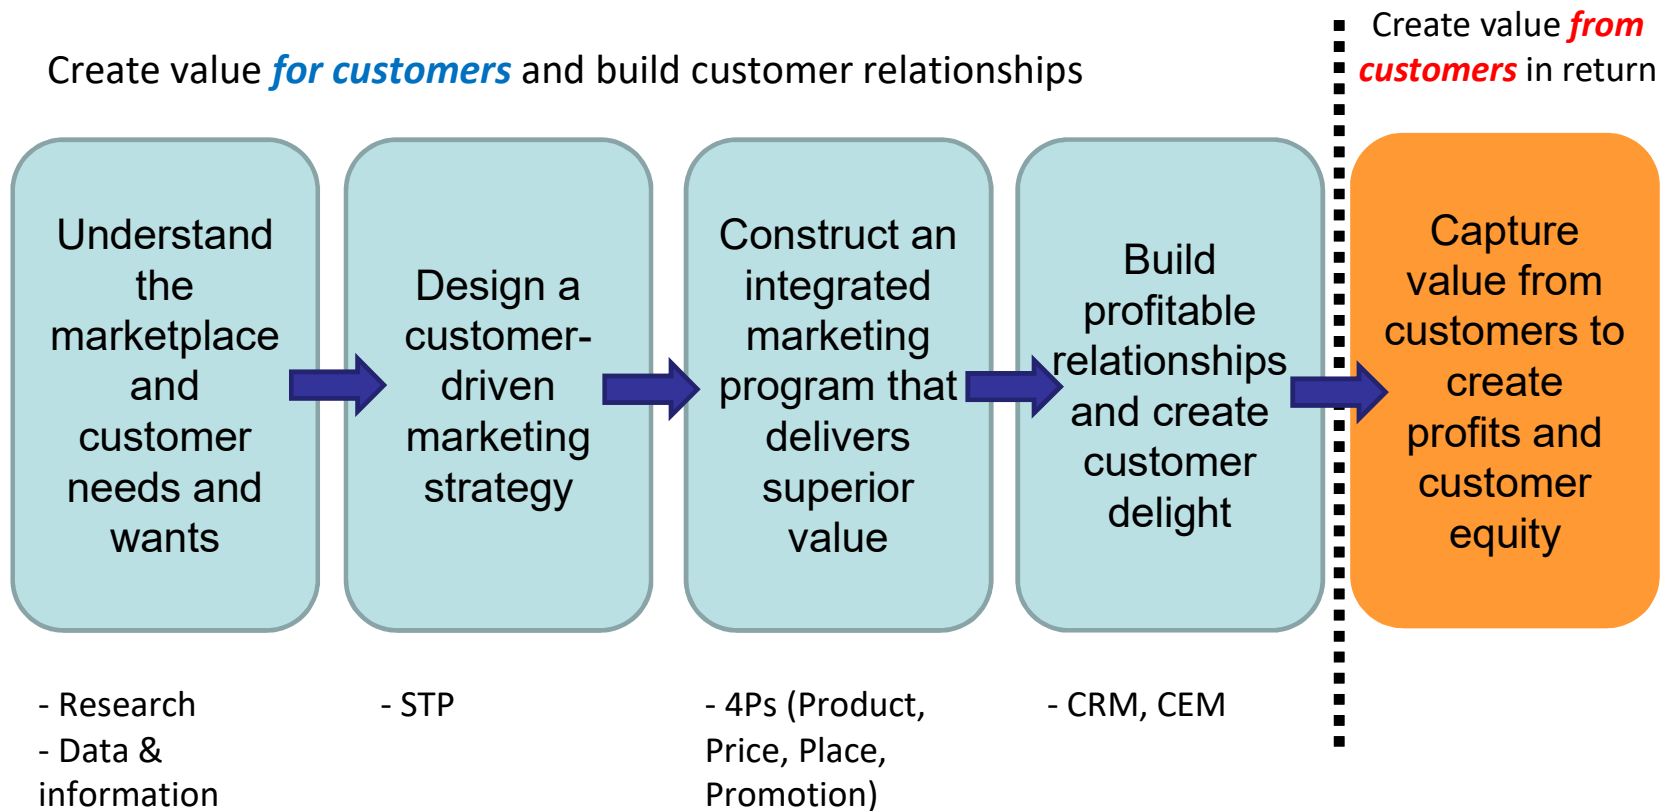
Create value *for customers* and build customer relationships

Create value *from customers* in return

Understand the marketplace and customer needs and wants

Design a customer-driven marketing strategy

Construct an integrated marketing program that delivers superior value

Build profitable relationships and create customer delight

Capture value from customers to create profits and customer equity

- Research
- Data & information

- STP

- 4Ps (Product, Price, Place, Promotion)

- CRM, CEM